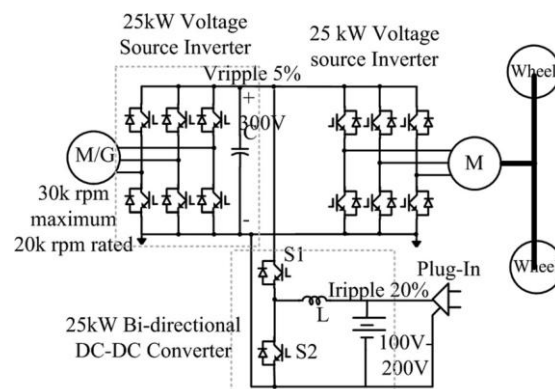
25kW Voltage Source Inverter

25 kW Voltage source Inverter

Vripple 5%

+

C

300V

-

M/G

30k rpm maximum

20k rpm rated

M

Wheel

Whee

S1

Iripple 20%

Plug-In

L

25kW Bi-directional DC-DC Converter

S2

100V-200V